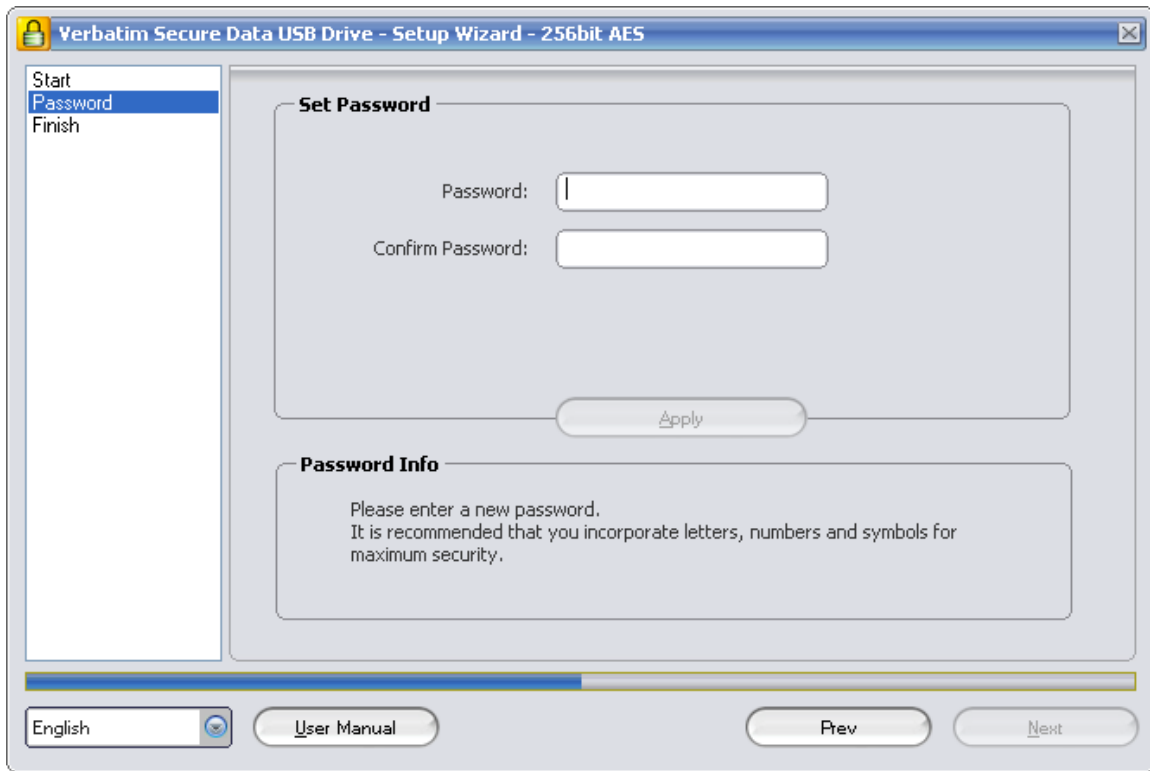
Verbatim Secure Data USB Drive - Setup Wizard - 256bit AES

Start
Password
Finish

Set Password

Password:

Confirm Password:

Apply

Password Info

Please enter a new password.
It is recommended that you incorporate letters, numbers and symbols for maximum security.

English

User Manual

Prev

Next